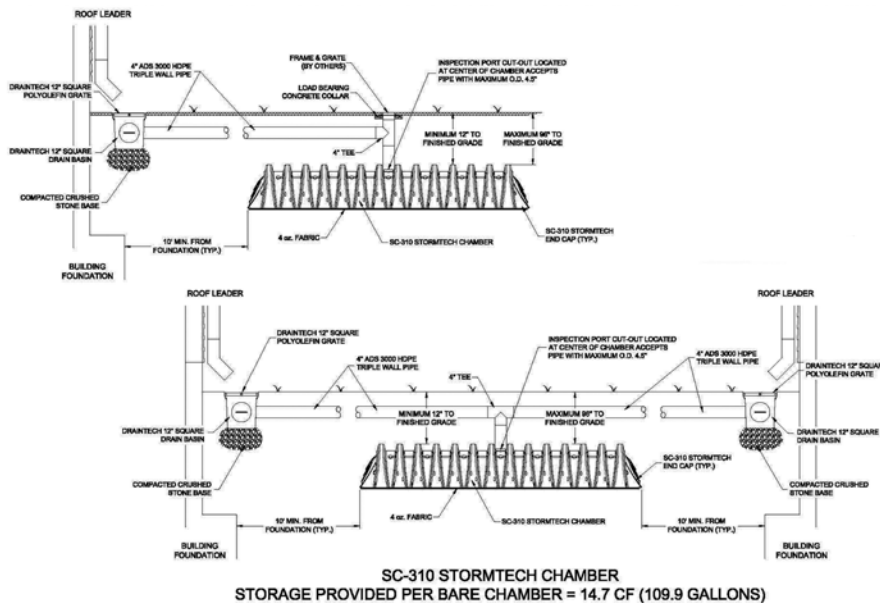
ROOF LEADER

DRAINTECH 12" SQUARE POLYOLEFIN GRATE

4" ADS 3000 HDPE TRIPLE WALL PIPE

FRAME & GRATE (BY OTHERS)

INSPECTION PORT CUT-OUT LOCATED AT CENTER OF CHAMBER ACCEPTS PIPE WITH MAXIMUM O.D. 4.5"

LOAD BEARING CONCRETE COLLAR

DRAINTECH 12" SQUARE DRAIN BASIN

4" TEE

MINIMUM 12" TO FINISHED GRADE

MAXIMUM 96" TO FINISHED GRADE

COMPACTED CRUSHED STONE BASE

SC-310 STORMTECH END CAP (TYP.)

10' MIN. FROM FOUNDATION (TYP.)

4 oz. FABRIC

SC-310 STORMTECH CHAMBER

BUILDING FOUNDATION

ROOF LEADER

ROOF LEADER

DRAINTECH 12" SQUARE POLYOLEFIN GRATE

INSPECTION PORT CUT-OUT LOCATED AT CENTER OF CHAMBER ACCEPTS PIPE WITH MAXIMUM O.D. 4.5"

4" ADS 3000 HDPE TRIPLE WALL PIPE

4" ADS 3000 HDPE TRIPLE WALL PIPE

DRAINTECH 12" SQUAR POLYOLEFIN GRATE

4" TEE

DRAINTECH 12" SQUARE DRAIN BASIN

MINIMUM 12" TO FINISHED GRADE

MAXIMUM 96" TO FINISHED GRADE

DRAINTECH 12" SQUARE DRAIN BASIN

SC-310 STORMTECH END CAP (TYP.)

COMPACTED CRUSHED STONE BASE

COMPACTED CRUSHED STONE BASE

10' MIN. FROM FOUNDATION (TYP.)

4 oz. FABRIC

SC-310 STORMTECH CHAMBER

10' MIN. FROM FOUNDATION (TYP.)

BUILDING FOUNDATION

BUILDING FOUNDATION

SC-310 STORMTECH CHAMBER
STORAGE PROVIDED PER BARE CHAMBER = 14.7 CF (109.9 GALLONS)